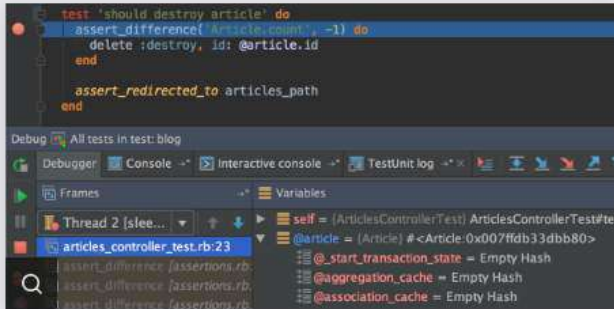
test 'should destroy article' do
assert_difference('Article.count', -1) do
delete :destroy, id: @article.id
end

assert_redirected_to articles_path
end

Debug All tests in test: blog

Debugger Console Interactive console TestUnit log

Frames

Variables

Thread 2 [slee...

articles_controller_test.rb:23

assert_difference [assertions.rb

assert_difference [assertions.rb

assert_difference [assertions.rb

self = {ArticlesControllerTest} ArticlesControllerTest#te

@article = {Article} #<Article:0x007ffdb33dbb80>

@_start_transaction_state = Empty Hash

@aggregation_cache = Empty Hash

@association_cache = Empty Hash